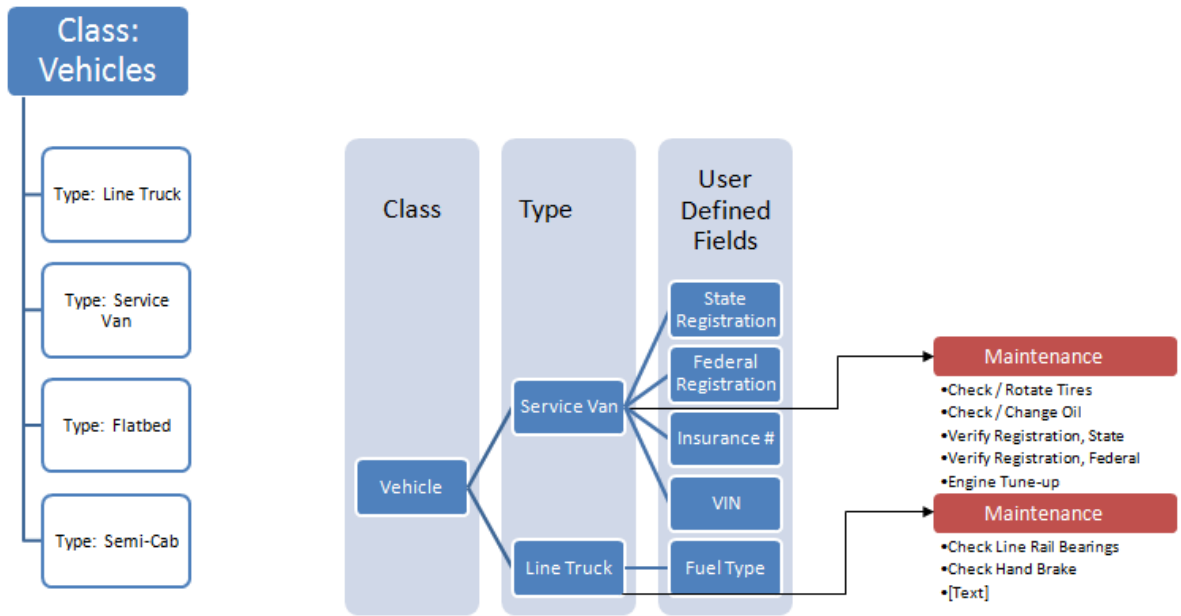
Class: Vehicles

Type: Line Truck

Type: Service Van

Type: Flatbed

Type: Semi-Cab

Class

Type

User Defined Fields

Vehicle

Service Van

Line Truck

State Registration

Federal Registration

Insurance #

VIN

Fuel Type

Maintenance

•Check / Rotate Tires
•Check / Change Oil
•Verify Registration, State
•Verify Registration, Federal
•Engine Tune-up

Maintenance

•Check Line Rail Bearings
•Check Hand Brake
•[Text]